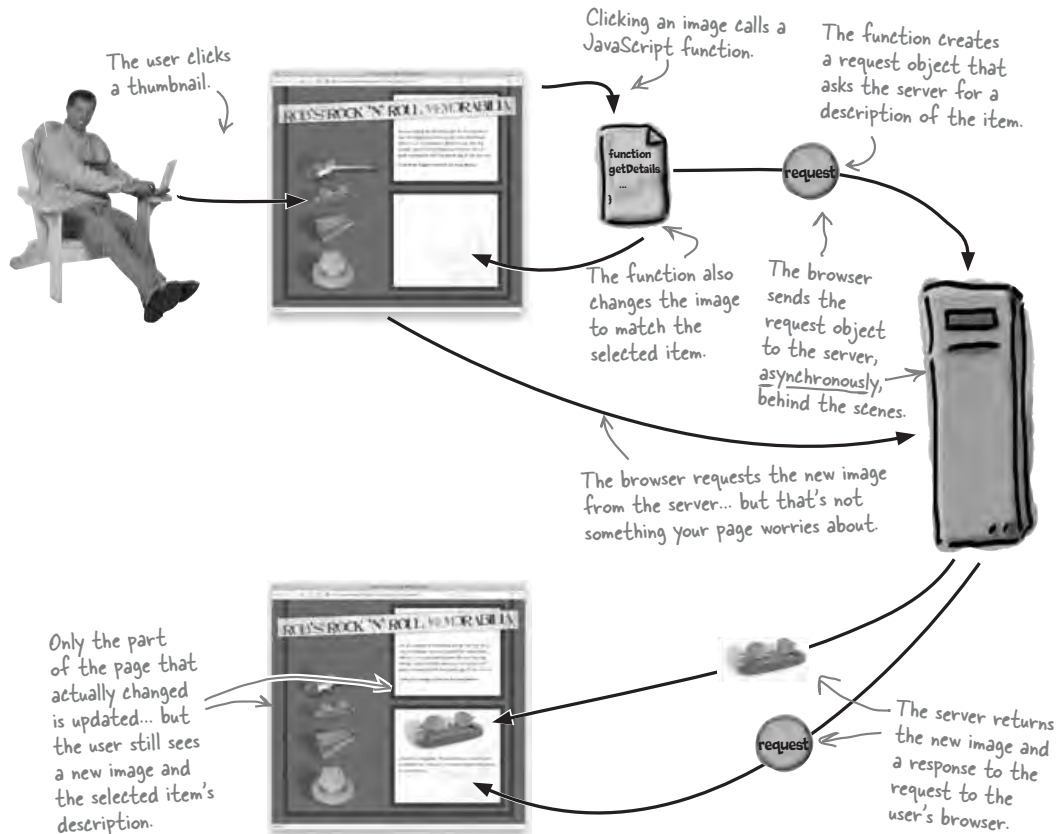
The user clicks a thumbnail.

ROB'S ROCK 'N' ROLL MEMORABILIA

Clicking an image calls a JavaScript function.

function getDetails
...
}

The function creates a request object that asks the server for a description of the item.

request

The function also changes the image to match the selected item.

The browser sends the request object to the server, asynchronously, behind the scenes.

The browser requests the new image from the server... but that's not something your page worries about.

ROB'S ROCK 'N' ROLL MEMORABILIA

Only the part of the page that actually changed is updated... but the user still sees a new image and the selected item's description.

request

The server returns the new image and a response to the request to the user's browser.